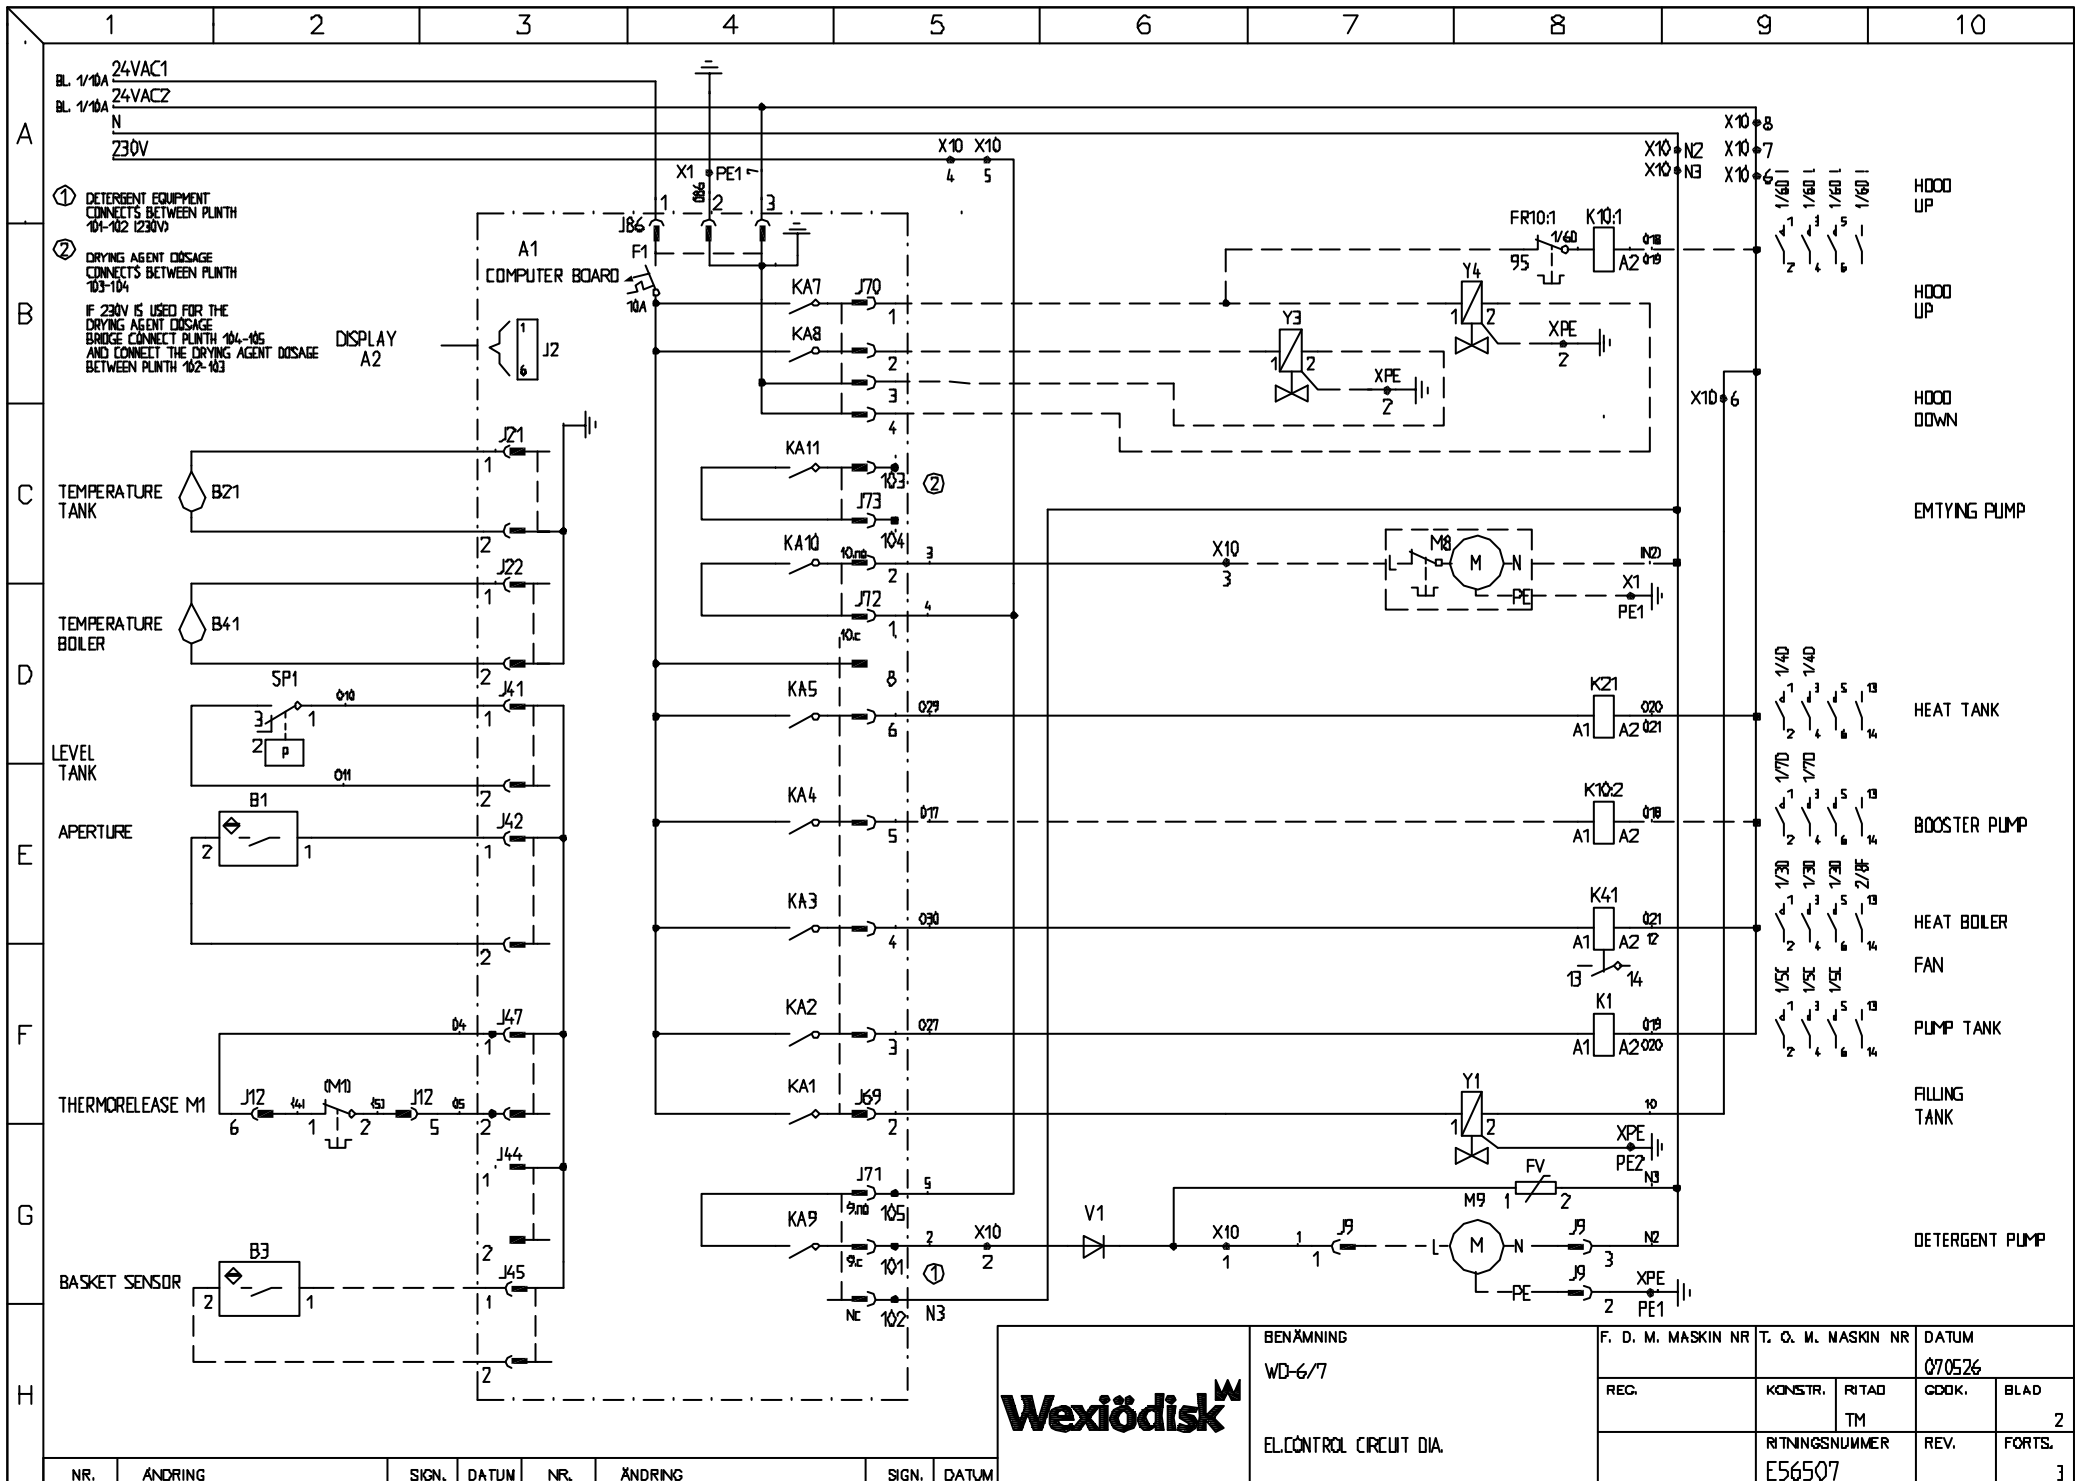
1 2 3 4 5 6 7 8 9 10

A B C D E F G H

BL. 1/10A 24VAC1
BL. 1/10A 24VAC2
N
230V

① DETERGENT EQUIPMENT CONNECTS BETWEEN PLINTH 101-102 (230V)

② DRYING AGENT DOSAGE CONNECTS BETWEEN PLINTH 103-104

IF 230V IS USED FOR THE DRYING AGENT DOSAGE BRIDGE CONNECT PLINTH 104-105 AND CONNECT THE DRYING AGENT DOSAGE BETWEEN PLINTH 102-103

DISPLAY A2
J2
1
6

X1 PE1
086
J86 1 2 3
F1
10A
A1
COMPUTER BOARD

X10 X10
4 5
X10 N2
X10 N3
X10 8
X10 7
X10 6
1/60 1/60 1/60 1/60

HOOD UP
HOOD UP
HOOD DOWN
EMTYING PUMP
HEAT TANK
BOOSTER PUMP
HEAT BOILER
FAN
PUMP TANK
FILLING TANK
DETERGENT PUMP

FR10:1 1/60 95
K10:1 A2 018 019
Y4 1 2 XPE 2
Y3 1 2 XPE 2
X10 6

KA7 J70 1
KA8 2
3
4
KA11 103 ②
J73 104
KA10 10,no 2 3
J72 1 4
10c 8
X10 3
M8 L M N
N2
X1 PE PE1

TEMPERATURE TANK B21
J21 1 2
TEMPERATURE BOILER B41
J22 1 2
SP1 3 1 2 P 010 011
LEVEL TANK
J41 1 2
APERTURE B1 2 1
J42 1 2
THERMORELEASE M1
J47 1 04
J12 6 (4) (M1) 1 2 (5) J12 5 05 2
J44 1 2
BASKET SENSOR B3 2 1
J45 1 2

KA5 6 029
K21 A1 A2 020 021
1/40 1/40
KA4 5 017
K10:2 A1 A2 018
1/70 1/70
KA3 4 030
K41 A1 A2 021 12
13 14
1/30 1/30 1/30 2/8F
KA2 3 027
K1 A1 A2 019 020
1/5C 1/5C 1/5E
KA1 J69 2
Y1 1 2 10
XPE PE2 N3
J71 9,no 105 5
KA9 9c 101 2 ①
Nc 102 N3
X10 2
V1
FV 1 2
M9
X10 1
1 J9 L M N J9 3 N2
PE J9 2 XPE PE1

BENÄMNING
WD-6/7
EL.CONTROL CIRCUIT DIA.
F. O. M. MASKIN NR
T. O. M. MASKIN NR
DATUM
070526
REG.
KONSTR.
RITAD
TM
GODK.
BLAD
2
RITNINGSNUMMER
E56507
REV.
FORTS.
3
Wexiödisk

NR. ÄNDRING SIGN. DATUM NR. ÄNDRING SIGN. DATUM